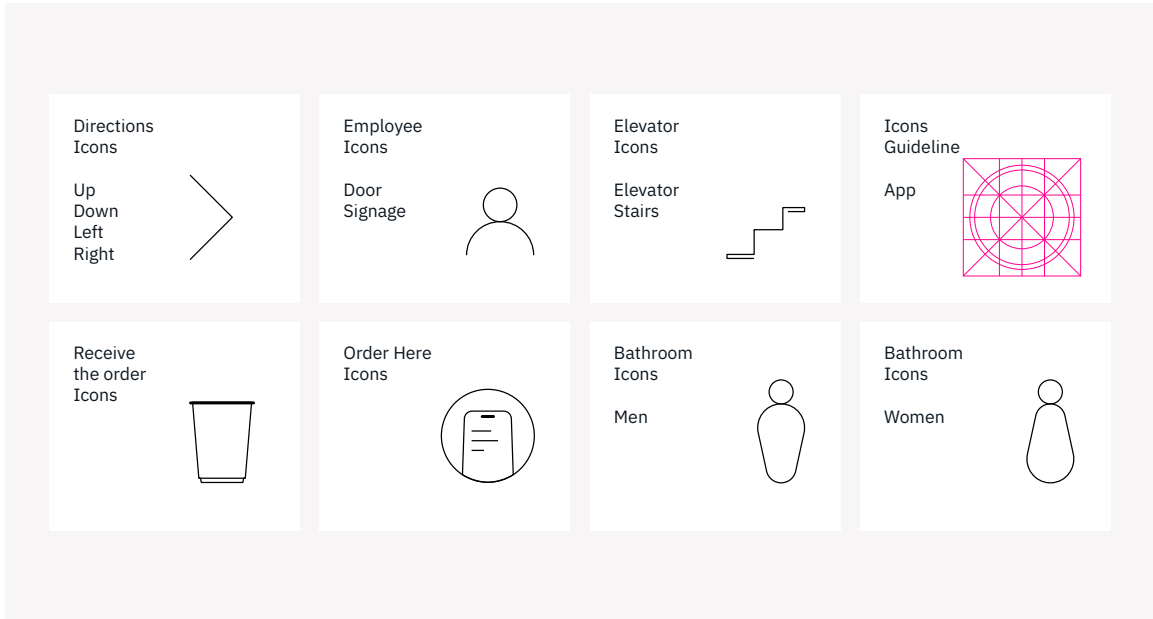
Directions
Icons

Up
Down
Left
Right

Employee
Icons

Door
Signage

Elevator
Icons

Elevator
Stairs

Icons
Guideline

App

Receive
the order
Icons

Order Here
Icons

Bathroom
Icons

Men

Bathroom
Icons

Women